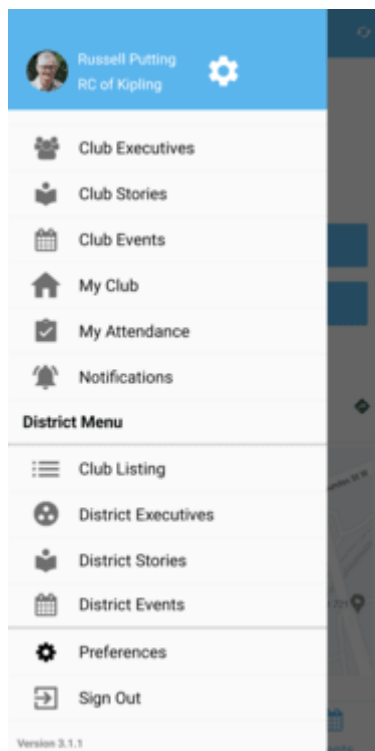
Russell Putting
RC of Kipling

Club Executives
Club Stories
Club Events
My Club
My Attendance
Notifications

District Menu

Club Listing
District Executives
District Stories
District Events

Preferences
Sign Out

Version 3.1.1